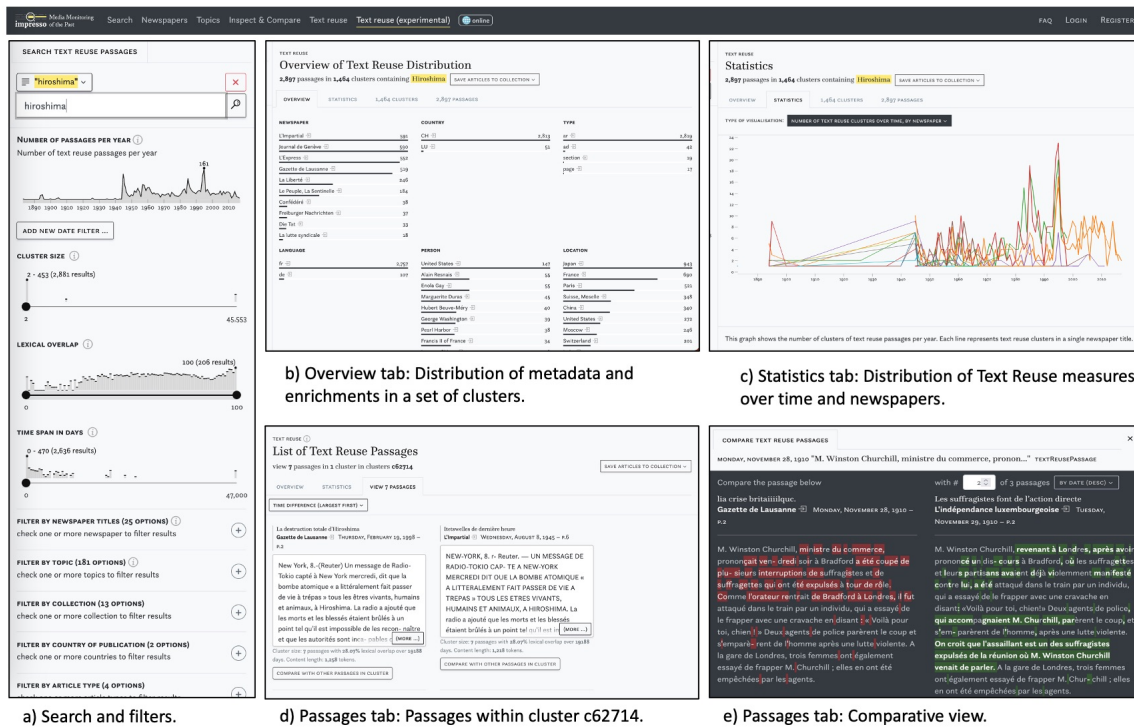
impresso Media Monitoring of the Past Search Newspapers Topics Inspect & Compare Text reuse Text reuse (experimental) online FAQ LOGIN REGISTER

SEARCH TEXT REUSE PASSAGES

"hiroshima"

hiroshima

NUMBER OF PASSAGES PER YEAR
Number of text reuse passages per year

161

1890 1900 1910 1920 1930 1940 1950 1960 1970 1980 1990 2000 2010

ADD NEW DATE FILTER ...

CLUSTER SIZE
2 - 453 (2,881 results)
2 45,553

LEXICAL OVERLAP
100 (206 results)
0 100

TIME SPAN IN DAYS
0 - 470 (2,636 results)
0 47,000

FILTER BY NEWSPAPER TITLES (25 OPTIONS)
check one or more newspaper to filter results

FILTER BY TOPIC (181 OPTIONS)
check one or more topics to filter results

FILTER BY COLLECTION (13 OPTIONS)
check one or more collection to filter results

FILTER BY COUNTRY OF PUBLICATION (2 OPTIONS)
check one or more countries to filter results

FILTER BY ARTICLE TYPE (4 OPTIONS)

a) Search and filters.

TEXT REUSE
Overview of Text Reuse Distribution
2,897 passages in 1,464 clusters containing Hiroshima SAVE ARTICLES TO COLLECTION

OVERVIEW STATISTICS 1,464 CLUSTERS 2,897 PASSAGES

| NEWSPAPER | | COUNTRY | | TYPE | |
|---|---|---|---|---|---|
| L'Impartial | 591 | CH | 2,813 | ar | 1,819 |
| Journal de Genève | 550 | LU | 51 | ad | 42 |
| L'Express | 552 | | | section | 29 |
| Gazette de Lausanne | 529 | | | page | 17 |
| La Liberté | 226 | | | | |
| Le Peuple, La Sentinelle | 184 | | | | |
| Confédéré | 38 | | | | |
| Freiburger Nachrichten | 37 | | | | |
| Die Tat | 33 | | | | |
| La lutte syndicale | 18 | | | | |

| LANGUAGE | | PERSON | | LOCATION | |
|---|---|---|---|---|---|
| fr | 2,757 | United States | 147 | Japan | 943 |
| de | 107 | Alain Resnais | 55 | France | 690 |
| | | Emile Gay | 55 | Paris | 511 |
| | | Marguerite Duras | 45 | Suisse, Moselle | 348 |
| | | Hubert Beuve-Méry | 40 | Chine | 340 |
| | | George Washington | 39 | United States | 272 |
| | | Pearl Harbor | 38 | Moscow | 248 |
| | | Francis II of France | 34 | Switzerland | 205 |

b) Overview tab: Distribution of metadata and enrichments in a set of clusters.

TEXT REUSE
Statistics
2,897 passages in 1,464 clusters containing Hiroshima SAVE ARTICLES TO COLLECTION

OVERVIEW STATISTICS 1,464 CLUSTERS 2,897 PASSAGES

TYPE OF VISUALISATION: NUMBER OF TEXT REUSE CLUSTERS OVER TIME, BY NEWSPAPER

This graph shows the number of clusters of text reuse passages per year. Each line represents text reuse clusters in a single newspaper title.

c) Statistics tab: Distribution of Text Reuse measures over time and newspapers.

TEXT REUSE
List of Text Reuse Passages
view 7 passages in 1 cluster in clusters c62714 SAVE ARTICLES TO COLLECTION

OVERVIEW STATISTICS VIEW 7 PASSAGES

TIME DIFFERENCE (LARGEST FIRST)

La destruction totale d'Hiroshima
Gazette de Lausanne THURSDAY, FEBRUARY 19, 1998 – P.2

New York, 8.-(Reuter) Un message de Radio-Tokio capté à New York mercredi, dit que la bombe atomique « a littéralement fait passer de vie à trépas » tous les êtres vivants, humains et animaux, à Hiroshima. La radio a ajouté que les morts et les blessés étaient brûlés à un point tel qu'il est impossible de les recon- naître et que les autorités sont inca- pables d (MORE ...)

Cluster size: 7 passages with 28.07% lexical overlap over 19188 days. Content length: 1,238 tokens.

COMPARE WITH OTHER PASSAGES IN CLUSTER

Dernières de dernière heure
L'Impartial WEDNESDAY, AUGUST 8, 1945 – P.6

NEW-YORK, 8. - Reuter. — UN MESSAGE DE RADIO-TOKIO CAP- TE A NEW-YORK MERCREDI DIT QUE LA BOMBE ATOMIQUE « A LITTERALEMENT FAIT PASSER DE VIE A TREPAS » TOUS LES ETRES VIVANTS, HUMAINS ET ANIMAUX, A HIROSHIMA. La radio a ajouté que les morts et les blessés étaient brûlés à un point tel qu'il est im (MORE ...)

Cluster size: 7 passages with 28.07% lexical overlap over 19188 days. Content length: 1,238 tokens.

COMPARE WITH OTHER PASSAGES IN CLUSTER

d) Passages tab: Passages within cluster c62714.

COMPARE TEXT REUSE PASSAGES
MONDAY, NOVEMBER 28, 1910 "M. Winston Churchill, ministre du commerce, pronon..." TEXTREUSEPASSAGE

Compare the passage below
lia crise britaiiiique.
Gazette de Lausanne MONDAY, NOVEMBER 28, 1910 – P.2

M. Winston Churchill, ministre du commerce, prononçait ven- dredi soir à Bradford a été coupé de plu- sieurs interruptions de suffragistes et de suffragettes qui ont été expulsés à tour de rôle. Comme l'orateur rentrait de Bradford à Londres, il fut attaqué dans le train par un individu, qui a essayé de le frapper avec une cravache en disant : « Voilà pour toi, chien ! » Deux agents de police parèrent le coup et s'empa- rent de l'homme après une lutte violente. A la gare de Londres, trois femmes ont également essayé de frapper M. Churchill ; elles en ont été empêchées par les agents.

with # 2 of 3 passages BY DATE (DESC)
Les suffragistes font de l'action directe
L'indépendance luxembourgeoise TUESDAY, NOVEMBER 29, 1910 – P.2

M. Winston Churchill, revenant à Londres, après avoir prononcé un dis- cours à Bradford, où les suffragettes et leurs partisans avaient déjà violemment manifesté contre lui, a été attaqué dans le train par un individu, qui a essayé de le frapper avec une cravache en disant: «Voilà pour toi, chien!» Deux agents de police, qui accompagnaient M. Churchill, parèrent le coup, et s'em- parèrent de l'homme, après une lutte violente. On croit que l'assaillant est un des suffragistes expulsés de la réunion où M. Winston Churchill venait de parler. A la gare de Londres, trois femmes ont également essayé de frapper M. Chur- chill ; elles en ont été empêchées par les agents.

e) Passages tab: Comparative view.